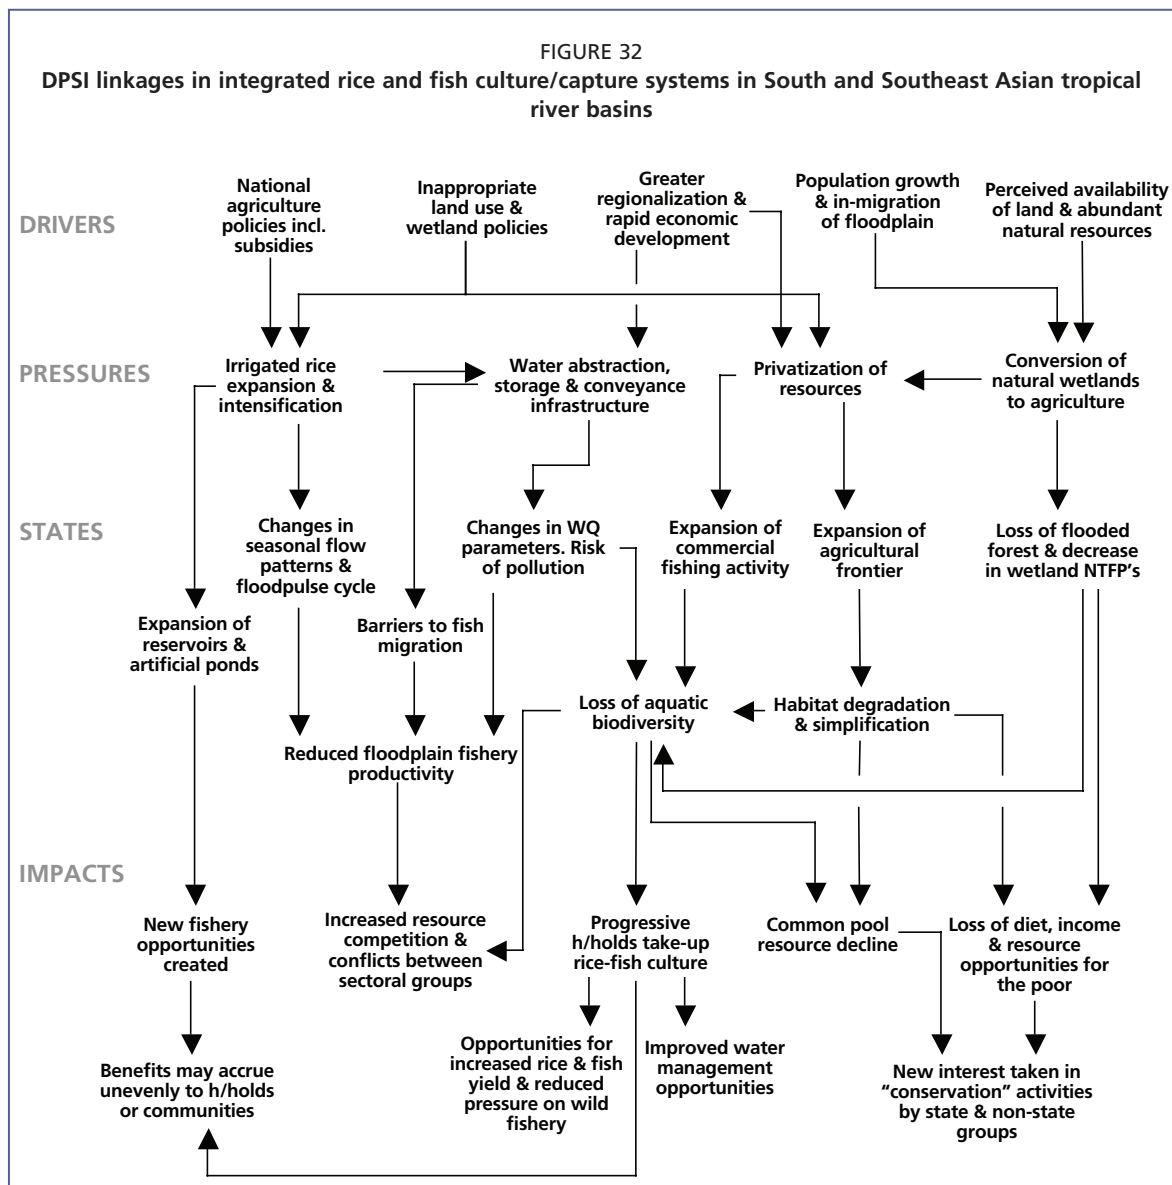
FIGURE 32
DPSI linkages in integrated rice and fish culture/capture systems in South and Southeast Asian tropical river basins

DRIVERS

National agriculture policies incl. subsidies

Inappropriate land use & wetland policies

Greater regionalization & rapid economic development

Population growth & in-migration of floodplain

Perceived availability of land & abundant natural resources

PRESSURES

Irrigated rice expansion & intensification

Water abstraction, storage & conveyance infrastructure

Privatization of resources

Conversion of natural wetlands to agriculture

STATES

Changes in seasonal flow patterns & floodpulse cycle

Changes in WQ parameters. Risk of pollution

Expansion of commercial fishing activity

Expansion of agricultural frontier

Loss of flooded forest & decrease in wetland NTFP's

Expansion of reservoirs & artificial ponds

Barriers to fish migration

Loss of aquatic biodiversity

Habitat degradation & simplification

Reduced floodplain fishery productivity

IMPACTS

New fishery opportunities created

Increased resource competition & conflicts between sectoral groups

Progressive h/holds take-up rice-fish culture

Common pool resource decline

Loss of diet, income & resource opportunities for the poor

Benefits may accrue unevenly to h/holds or communities

Opportunities for increased rice & fish yield & reduced pressure on wild fishery

Improved water management opportunities

New interest taken in "conservation" activities by state & non-state groups